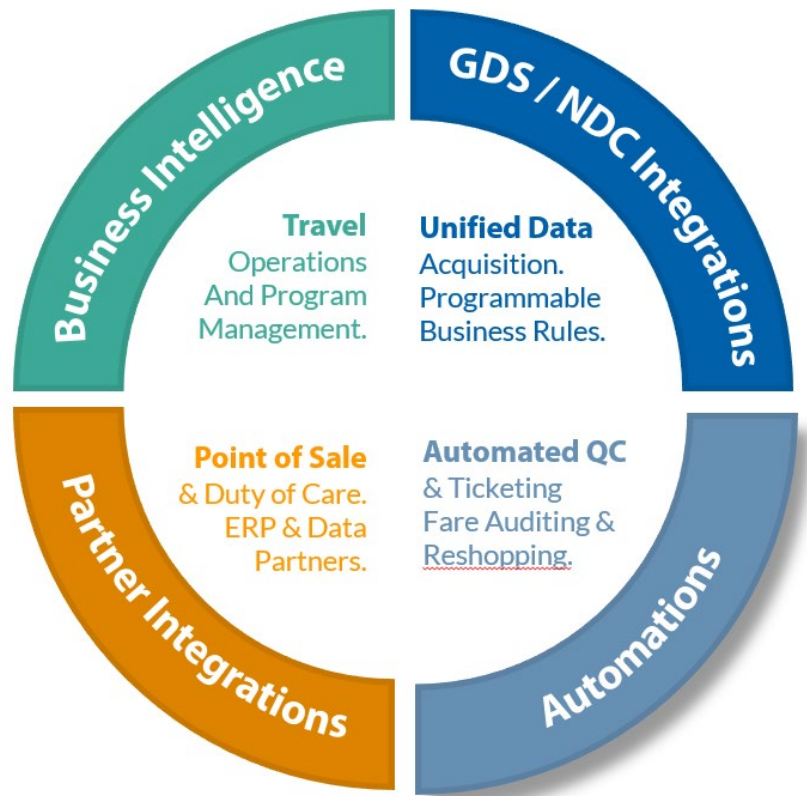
Business Intelligence

Travel
Operations And Program Management.

GDS / NDC Integrations

Unified Data
Acquisition. Programmable Business Rules.

Partner Integrations

Point of Sale
& Duty of Care. ERP & Data Partners.

Automations

Automated QC
& Ticketing Fare Auditing & Reshopping.